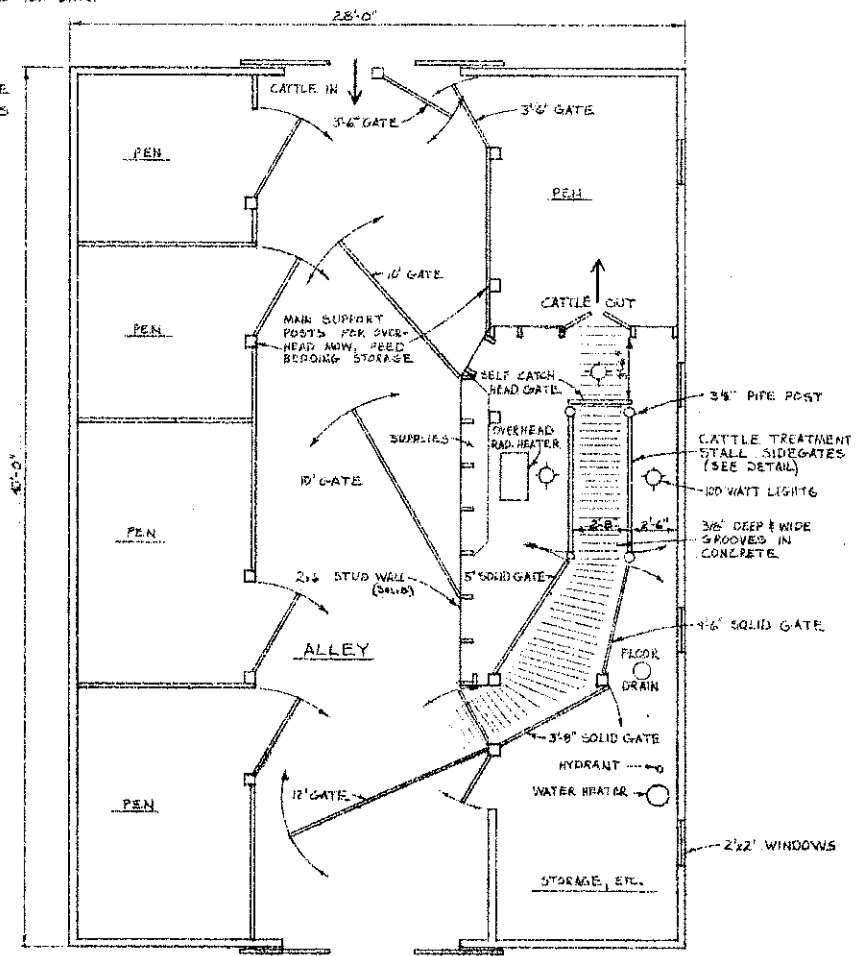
28'-0"

CATTLE IN

3'-6" GATE

3'-6" GATE

PEN

PEN

10' GATE

PEN

MAIN SUPPORT POSTS FOR OVERHEAD MOW, FEED BEDDING STORAGE

CATTLE OUT

SELF CATCH HEAD GATE

3½" PIPE POST

SUPPLIES

OVERHEAD RAD. HEATER

CATTLE TREATMENT STALL SIDEGATES (SEE DETAIL)

10' GATE

100 WATT LIGHTS

40'-0"

PEN

2'-8"

2'-4"

3/8" DEEP & WIDE GROOVES IN CONCRETE

2x4 STUD WALL (SOLID)

5' SOLID GATE

3'-6" SOLID GATE

ALLEY

FLOOR DRAIN

3'-8" SOLID GATE

HYDRANT

PEN

12' GATE

WATER HEATER

2'x2' WINDOWS

STORAGE, ETC.